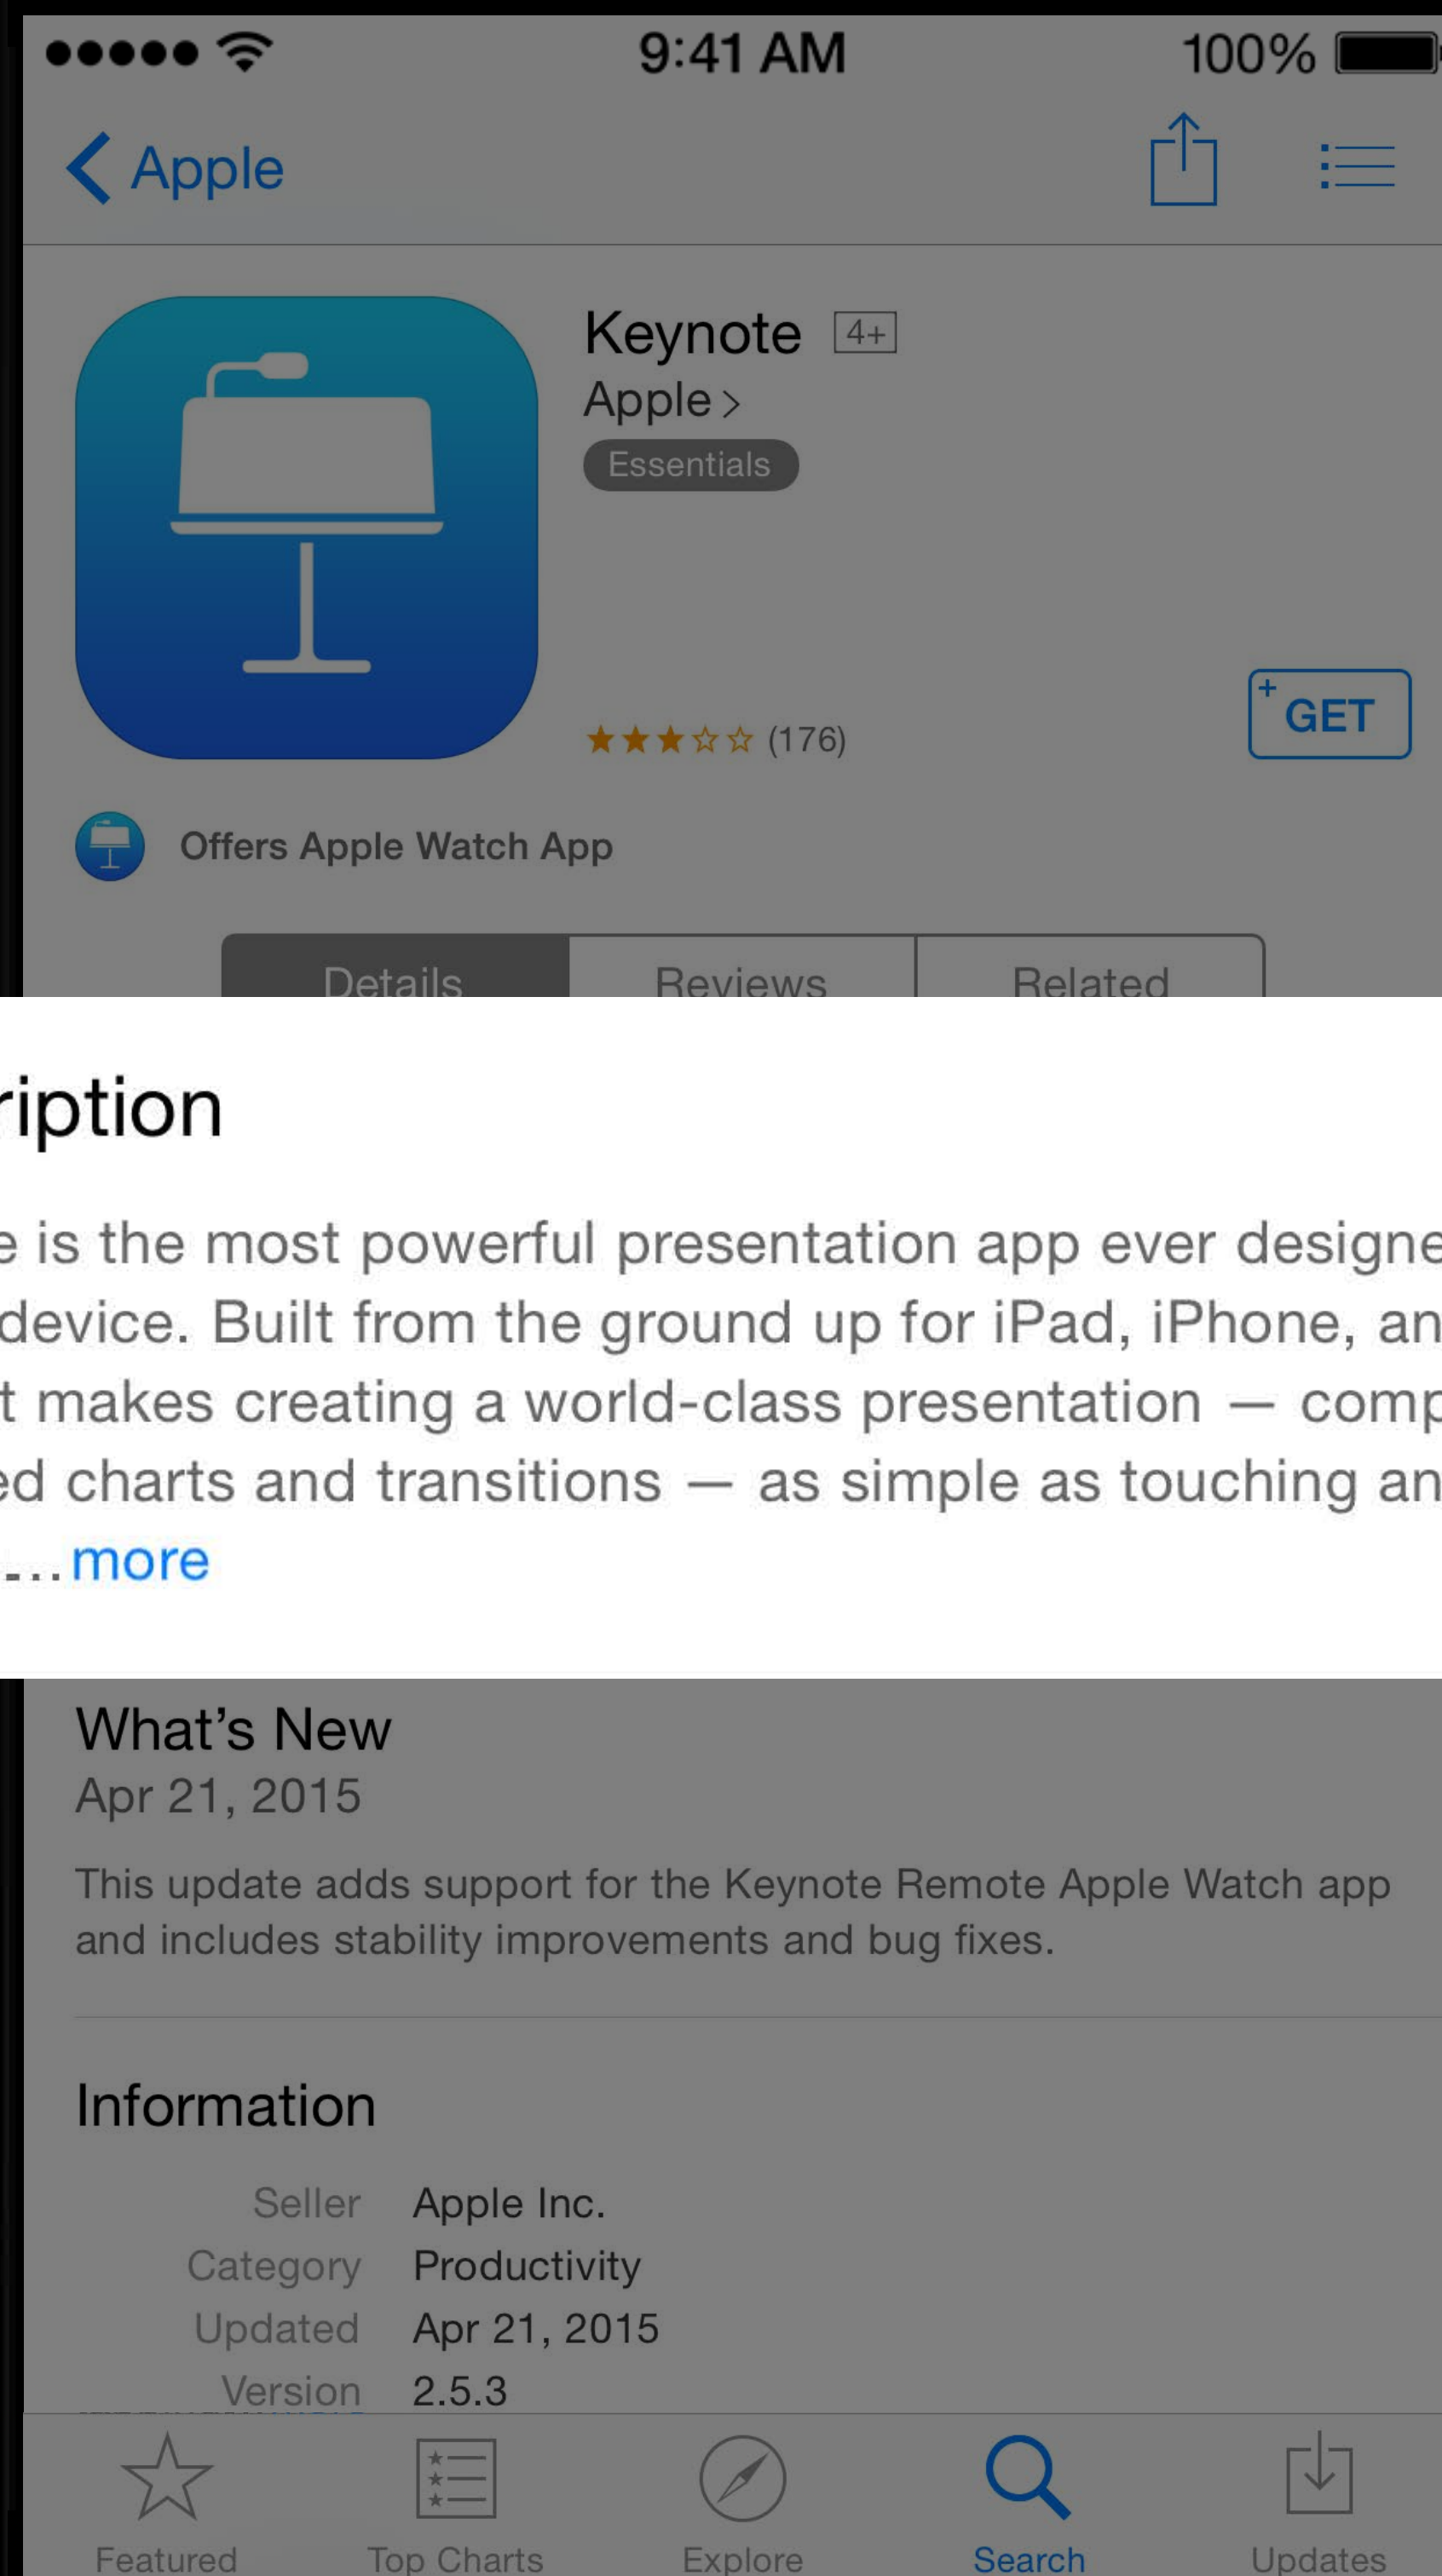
9:41 AM
100%

Apple

Keynote 4+
Apple >
Essentials

★★★☆☆ (176)

GET

Offers Apple Watch App

Details Reviews Related

ription

e is the most powerful presentation app ever designe device. Built from the ground up for iPad, iPhone, an t makes creating a world-class presentation — comp ed charts and transitions — as simple as touching an ...more

What's New
Apr 21, 2015

This update adds support for the Keynote Remote Apple Watch app and includes stability improvements and bug fixes.

Information

| Seller | Apple Inc. |
|---|---|
| Category | Productivity |
| Updated | Apr 21, 2015 |
| Version | 2.5.3 |

Featured Top Charts Explore Search Updates